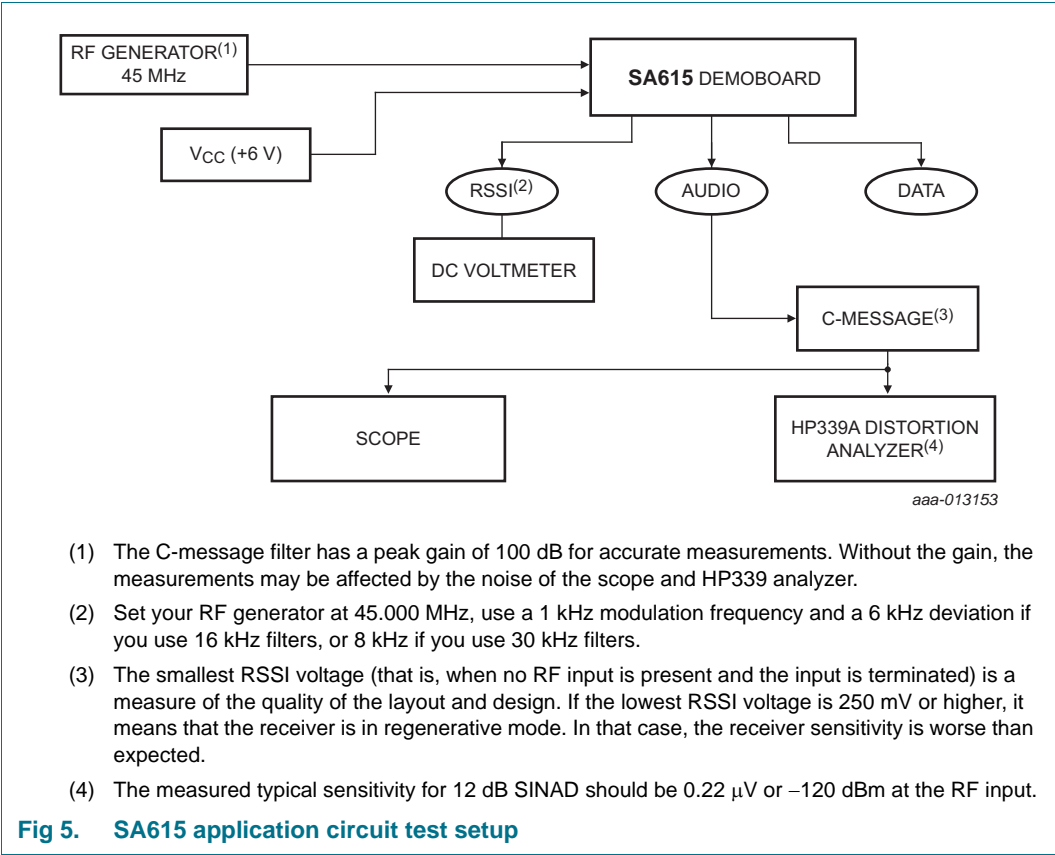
RF GENERATOR$^{(1)}$
45 MHz

SA615 DEMOBOARD

$V_{CC}$ (+6 V)

RSSI$^{(2)}$

AUDIO

DATA

DC VOLTMETER

C-MESSAGE$^{(3)}$

SCOPE

HP339A DISTORTION ANALYZER$^{(4)}$

aaa-013153

(1) The C-message filter has a peak gain of 100 dB for accurate measurements. Without the gain, the measurements may be affected by the noise of the scope and HP339 analyzer.

(2) Set your RF generator at 45.000 MHz, use a 1 kHz modulation frequency and a 6 kHz deviation if you use 16 kHz filters, or 8 kHz if you use 30 kHz filters.

(3) The smallest RSSI voltage (that is, when no RF input is present and the input is terminated) is a measure of the quality of the layout and design. If the lowest RSSI voltage is 250 mV or higher, it means that the receiver is in regenerative mode. In that case, the receiver sensitivity is worse than expected.

(4) The measured typical sensitivity for 12 dB SINAD should be 0.22 $\mu$V or $-120$ dBm at the RF input.

Fig 5. SA615 application circuit test setup